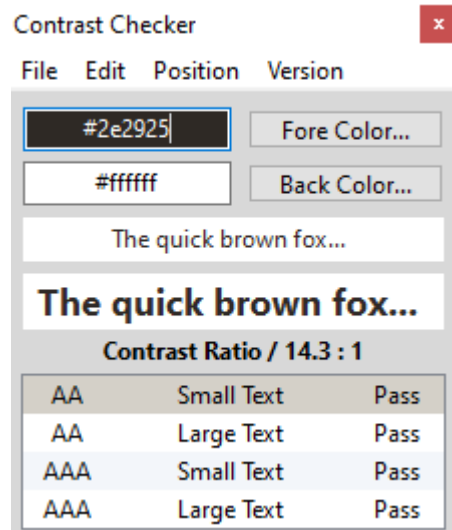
Contrast Checker

×

File Edit Position Version

#2e2925

Fore Color...

#ffffff

Back Color...

The quick brown fox...

The quick brown fox...

Contrast Ratio / 14.3 : 1

| AA | Small Text | Pass |
|---|---|---|
| AA | Large Text | Pass |
| AAA | Small Text | Pass |
| AAA | Large Text | Pass |